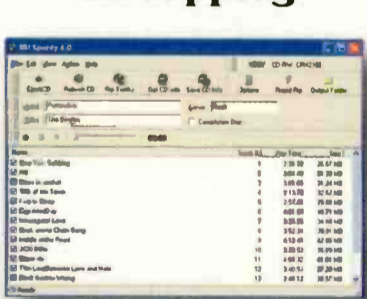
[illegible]pping

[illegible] 4.0

Eject CD Refresh CD Rip Tracks Get CD Info Save CD Info Options Repair Rip Output Folder

Album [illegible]
Artist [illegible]
Title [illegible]
Compilation Disc

| Name | Track # | Play Time | Size |
|---|---|---|---|
| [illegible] | 1 | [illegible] | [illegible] |
| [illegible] | 2 | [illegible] | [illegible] |
| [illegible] | 3 | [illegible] | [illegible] |
| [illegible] | 4 | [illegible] | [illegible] |
| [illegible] | 5 | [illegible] | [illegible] |
| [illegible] | 6 | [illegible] | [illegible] |
| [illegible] | 7 | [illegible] | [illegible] |
| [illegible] | 8 | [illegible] | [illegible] |
| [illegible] | 9 | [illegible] | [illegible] |
| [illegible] | 10 | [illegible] | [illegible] |
| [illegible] | 11 | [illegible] | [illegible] |
| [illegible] | 12 | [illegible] | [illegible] |
| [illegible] | 13 | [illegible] | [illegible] |

Ready